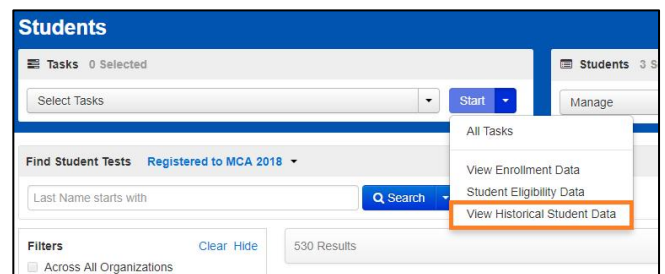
Students

Tasks 0 Selected

Select Tasks

Start

Students 3 S

Manage

All Tasks

View Enrollment Data

Student Eligibility Data

View Historical Student Data

Find Student Tests Registered to MCA 2018

Last Name starts with

Search

Filters

Clear Hide

Across All Organizations

530 Results